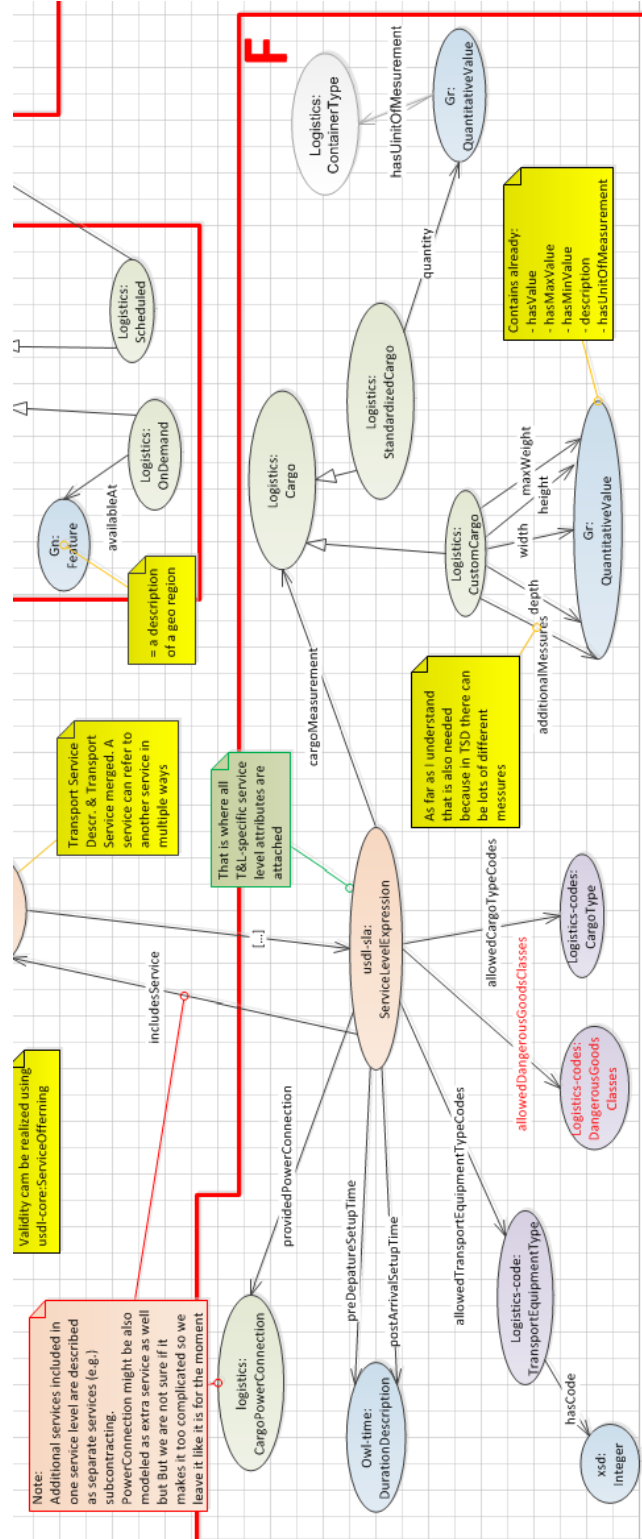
F

Logistics: ContainerType

hasUnitOfMesurement

Gr: QuantitativeValue

quantity

Contains already:
- hasValue
- hasMaxValue
- hasMinValue
- description
- hasUnitOfMeasurement

Logistics: Scheduled

Logistics: OnDemand

Logistics: StandardizedCargo

Logistics: Cargo

Gn: Feature

availableAt

= a description of a geo region

Logistics: CustomCargo

maxWeight

height

width

depth

Gr: QuantitativeValue

additionalMessures

As far as I understand that is also needed because in TSD there can be lots of different messures

cargoMeasurement

Transport Service Descr. & Transport Service merged. A service can refer to another service in multiple ways

That is where all T&L-specific service level attributes are attached

[...]

includesService

usdl-sla: ServiceLevelExpression

allowedCargoTypeCodes

Logistics-codes: CargoType

allowedDangerousGoodsClasses

allowedDangerousGoodsClasses

Logistics-codes: DangerousGoods Classes

Validity cam be realized using usdl-core:ServiceOffering

providedPowerConnection

preDepatureSetupTime

postArrivalSetupTime

allowedTransportEquipmentTypeCodes

Logistics-code: TransportEquipmentType

hasCode

xsd: Integer

logistics: CargoPowerConnection

Owl-time: DurationDescription

Note:
Additional services included in one service level are described as separate services (e.g.) subcontracting.
PowerConnection might be also modeled as extra service as well but But we are not sure if it makes it too complicated so we leave it like it is for the moment